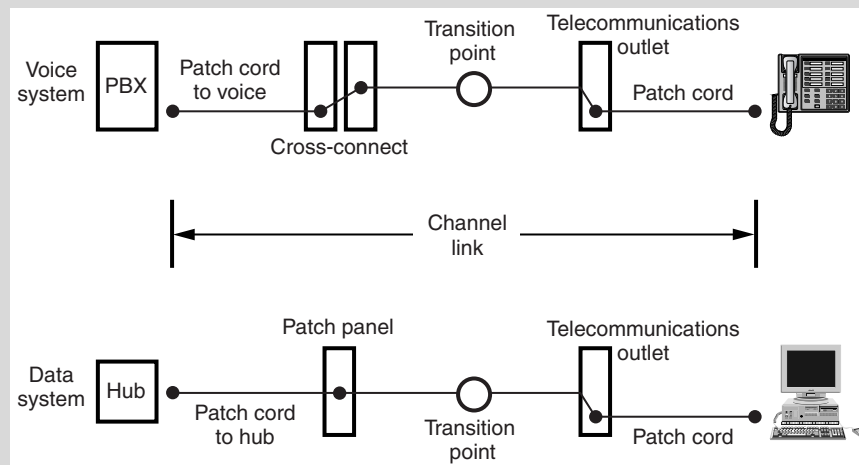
Voice system

PBX

Patch cord to voice

Cross-connect

Transition point

Telecommunications outlet

Patch cord

Channel link

Data system

Hub

Patch cord to hub

Patch panel

Transition point

Telecommunications outlet

Patch cord